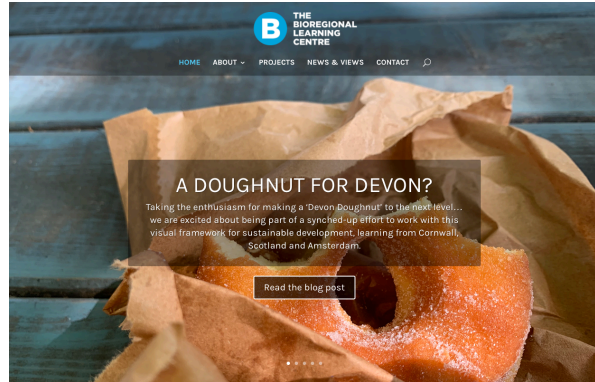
B THE BIOREGIONAL LEARNING CENTRE

HOME ABOUT PROJECTS NEWS & VIEWS CONTACT

A DOUGHNUT FOR DEVON?

Taking the enthusiasm for making a 'Devon Doughnut' to the next level... we are excited about being part of a synched-up effort to work with this visual framework for sustainable development, learning from Cornwall, Scotland and Amsterdam.

Read the blog post